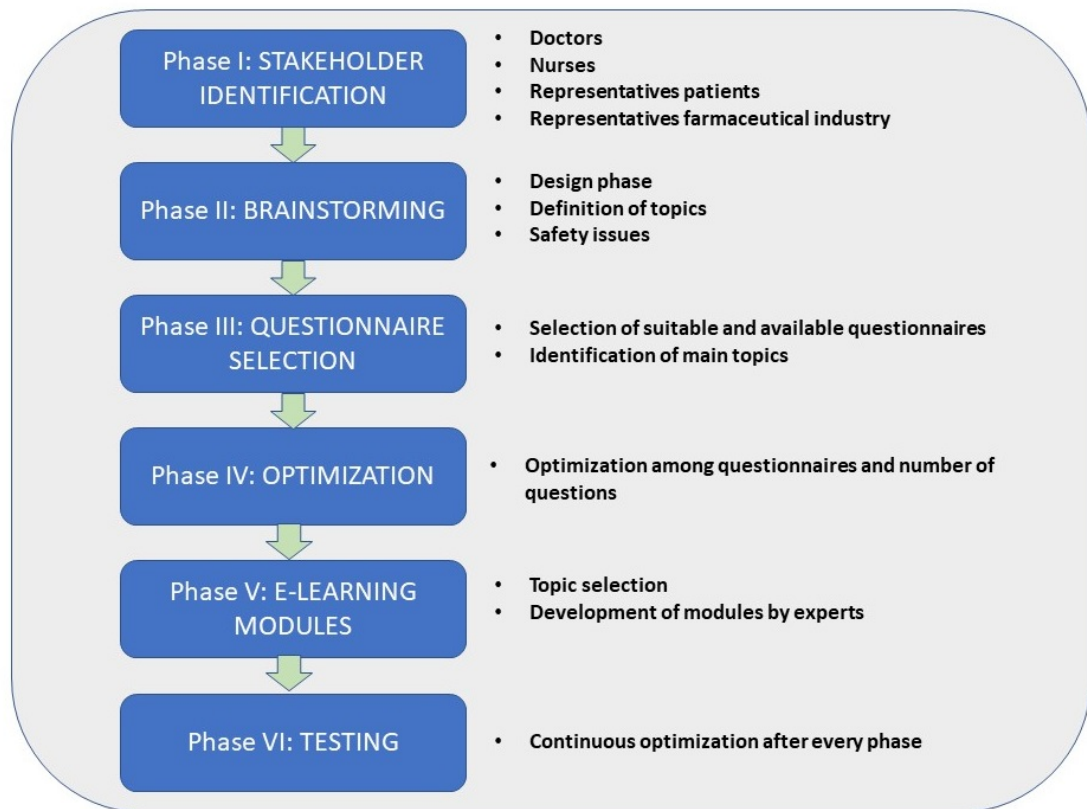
Phase I: STAKEHOLDER IDENTIFICATION

- Doctors
- Nurses
- Representatives patients
- Representatives farmaceutical industry

Phase II: BRAINSTORMING

- Design phase
- Definition of topics
- Safety issues

Phase III: QUESTIONNAIRE SELECTION

- Selection of suitable and available questionnaires
- Identification of main topics

Phase IV: OPTIMIZATION

- Optimization among questionnaires and number of questions

Phase V: E-LEARNING MODULES

- Topic selection
- Development of modules by experts

Phase VI: TESTING

- Continuous optimization after every phase